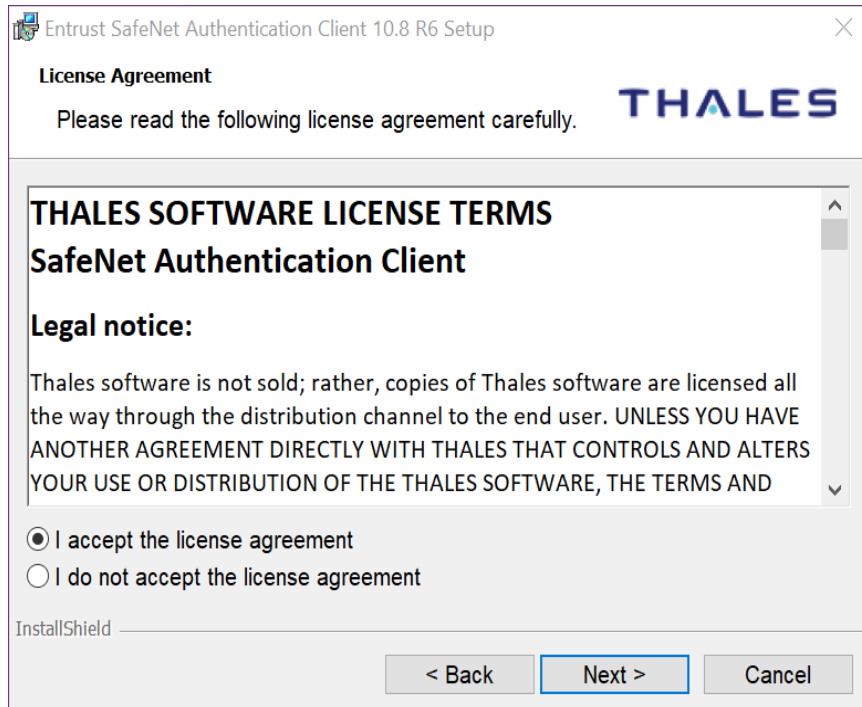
Entrust SafeNet Authentication Client 10.8 R6 Setup

License Agreement

Please read the following license agreement carefully.

THALES

THALES SOFTWARE LICENSE TERMS
SafeNet Authentication Client

Legal notice:

Thales software is not sold; rather, copies of Thales software are licensed all the way through the distribution channel to the end user. UNLESS YOU HAVE ANOTHER AGREEMENT DIRECTLY WITH THALES THAT CONTROLS AND ALTERS YOUR USE OR DISTRIBUTION OF THE THALES SOFTWARE, THE TERMS AND

I accept the license agreement
I do not accept the license agreement

InstallShield

< Back
Next >
Cancel